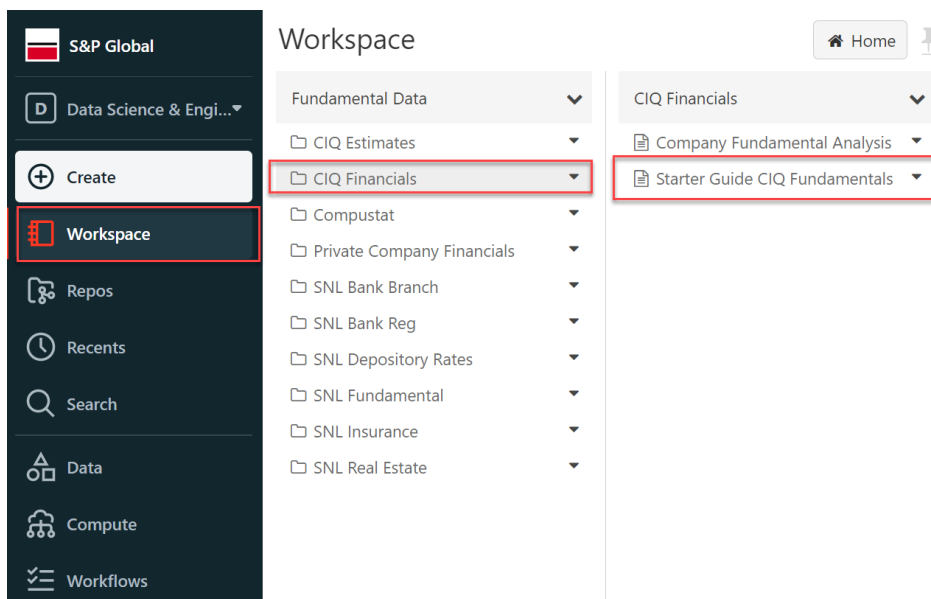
S&P Global

D Data Science & Engi...

Create

Workspace

Repos

Recents

Search

Data

Compute

Workflows

Workspace

Home

Fundamental Data

CIQ Estimates

CIQ Financials

Compustat

Private Company Financials

SNL Bank Branch

SNL Bank Reg

SNL Depository Rates

SNL Fundamental

SNL Insurance

SNL Real Estate

CIQ Financials

Company Fundamental Analysis

Starter Guide CIQ Fundamentals